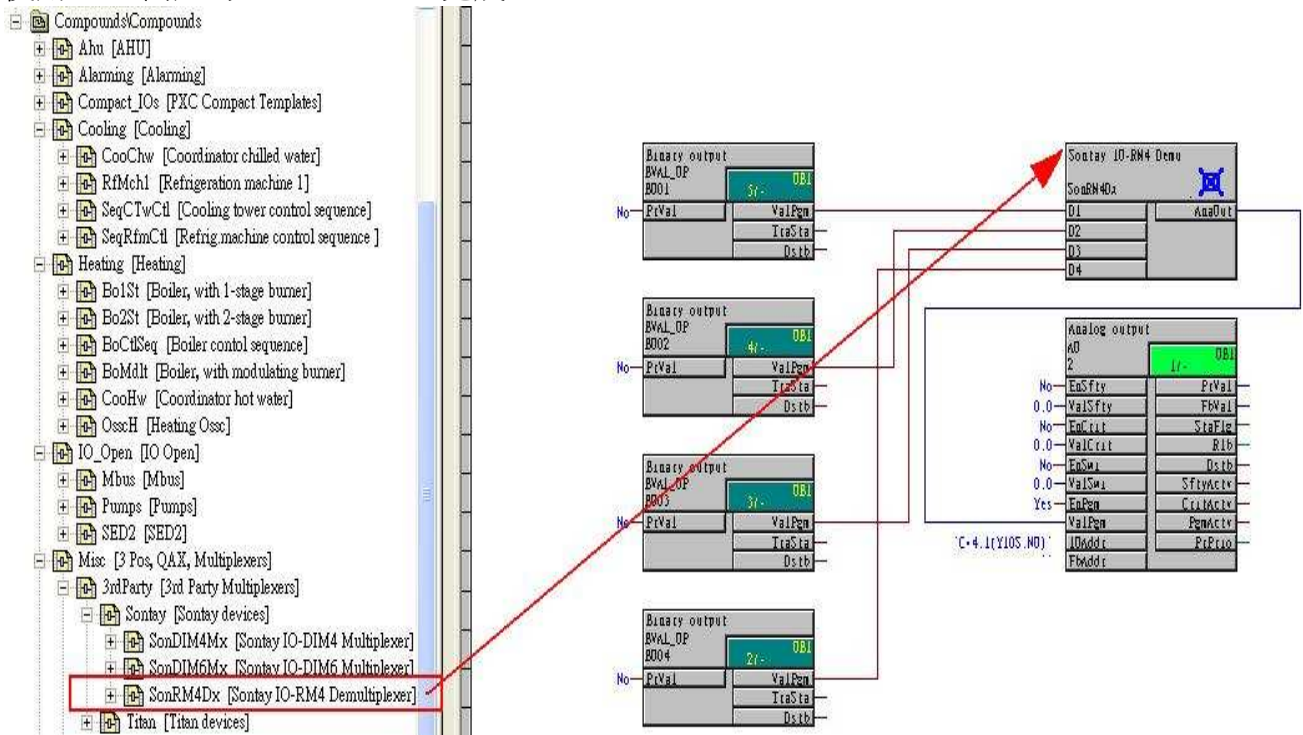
Compounds\Compounds
Ahu [AHU]
Alarming [Alarming]
Compact_IOs [PXC Compact Templates]
Cooling [Cooling]
CooChw [Coordinator chilled water]
RfMch1 [Refrigeration machine 1]
SeqCTwCtl [Cooling tower control sequence]
SeqRfmCtl [Refrig.machine control sequence ]
Heating [Heating]
Bo1St [Boiler, with 1-stage burner]
Bo2St [Boiler, with 2-stage burner]
BoCtlSeq [Boiler contol sequence]
BoMdlt [Boiler, with modulating burner]
CooHw [Coordinator hot water]
OsscH [Heating Ossc]
IO_Open [IO Open]
Mbus [Mbus]
Pumps [Pumps]
SED2 [SED2]
Misc [3 Pos, QAX, Multiplexers]
3rdParty [3rd Party Multiplexers]
Sontay [Sontay devices]
SonDIM4Mx [Sontay IO-DIM4 Multiplexer]
SonDIM6Mx [Sontay IO-DIM6 Multiplexer]
SonRM4Dx [Sontay IO-RM4 Demultiplexer]
Titan [Titan devices]

Binary output
BVAL_OP
BO01
5/- OBI
No PrVal ValPgm TraSta Dstb

Binary output
BVAL_OP
BO02
4/- OBI
No PrVal ValPgm TraSta Dstb

Binary output
BVAL_OP
BO03
3/- OBI
No PrVal ValPgm TraSta Dstb

Binary output
BVAL_OP
BO04
2/- OBI
No PrVal ValPgm TraSta Dstb

Sontay IO-RM4 Demu
SonRM4Dx
D1 D2 D3 D4 AnaOut

Analog output
AO
2
1/- OBI
No EnSfty PrVal
0.0 ValSfty FbVal
No EnCrit StaFlg
0.0 ValCrit Rlb
No EnSwi Dstb
0.0 ValSwi SftyActv
Yes EnPgm CritActv
ValPgm PgmActv
'C-4.1(Y10S.N0)' IOAddr PrPrio
FbAddr